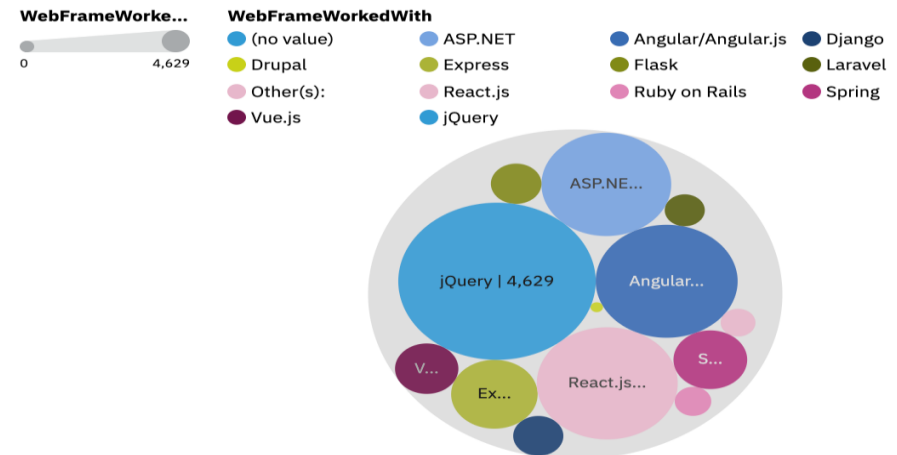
WebFrameWorke...

0 4,629

WebFrameWorkedWith

(no value)
ASP.NET
Angular/Angular.js
Django
Drupal
Express
Flask
Laravel
Other(s):
React.js
Ruby on Rails
Spring
Vue.js
jQuery

ASP.NE...
jQuery | 4,629
Angular...
S...
V...
Ex...
React.js...